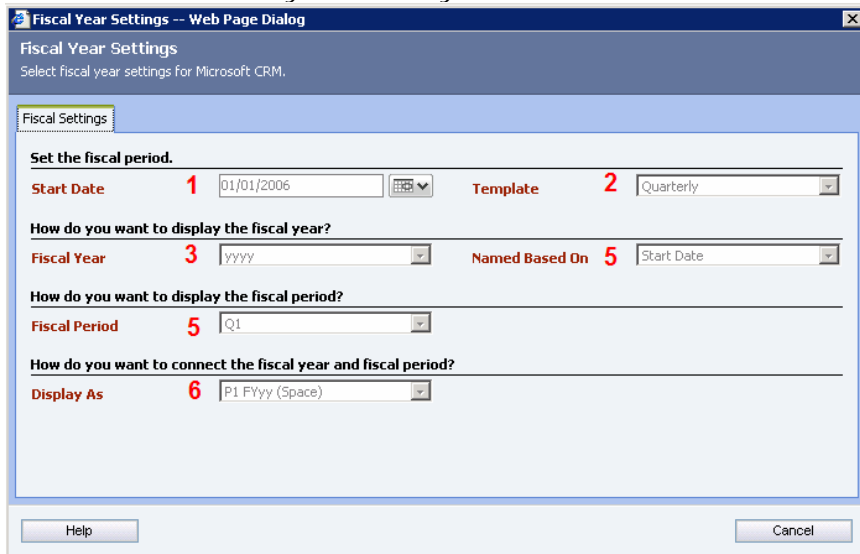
Fiscal Year Settings -- Web Page Dialog

Fiscal Year Settings
Select fiscal year settings for Microsoft CRM.

Fiscal Settings

Set the fiscal period.

Start Date 1 01/01/2006 Template 2 Quarterly

How do you want to display the fiscal year?

Fiscal Year 3 yyyy Named Based On 5 Start Date

How do you want to display the fiscal period?

Fiscal Period 5 Q1

How do you want to connect the fiscal year and fiscal period?

Display As 6 P1 FYyy (Space)

Help Cancel